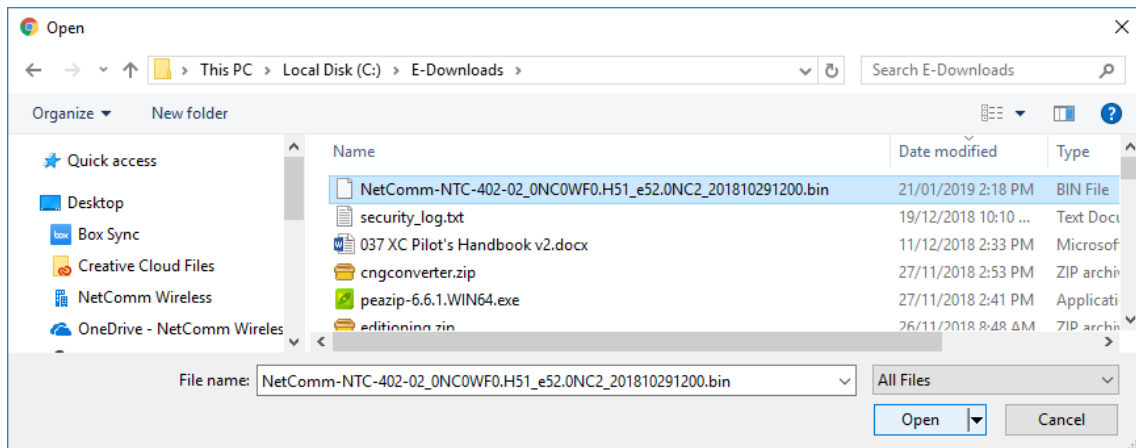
Open

This PC > Local Disk (C:) > E-Downloads >

Search E-Downloads

Organize ▾ New folder

Quick access
Desktop
Box Sync
Creative Cloud Files
NetComm Wireless
OneDrive - NetComm Wireles

| Name | Date modified | Type |
|---|---|---|
| NetComm-NTC-402-02_0NC0WF0.H51_e52.0NC2_201810291200.bin | 21/01/2019 2:18 PM | BIN File |
| security_log.txt | 19/12/2018 10:10 ... | Text Docu |
| 037 XC Pilot's Handbook v2.docx | 11/12/2018 2:33 PM | Microsof |
| cngconverter.zip | 27/11/2018 2:53 PM | ZIP archiv |
| peazip-6.6.1.WIN64.exe | 27/11/2018 2:41 PM | Applicati |
| editioning.zip | 26/11/2018 8:48 AM | ZIP archiv |

File name: NetComm-NTC-402-02_0NC0WF0.H51_e52.0NC2_201810291200.bin

All Files

Open

Cancel